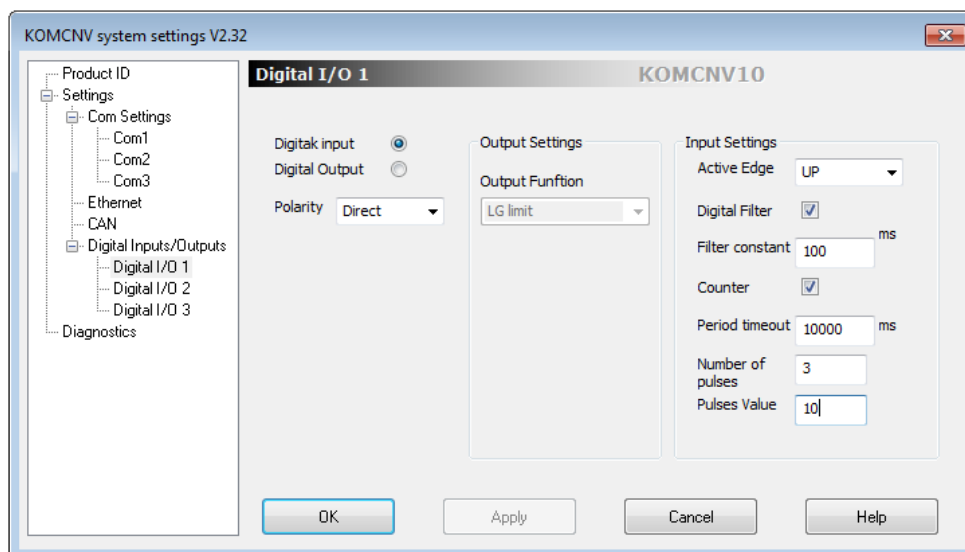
KOMCNV system settings V2.32

Product ID
Settings
Com Settings
Com1
Com2
Com3
Ethernet
CAN
Digital Inputs/Outputs
Digital I/O 1
Digital I/O 2
Digital I/O 3
Diagnostics

Digital I/O 1
KOMCNV10

Digitak input
Digital Output
Polarity
Direct

Output Settings
Output Funftion
LG limit

Input Settings
Active Edge
UP
Digital Filter
Filter constant
100
ms
Counter
Period timeout
10000
ms
Number of pulses
3
Pulses Value
10

OK
Apply
Cancel
Help